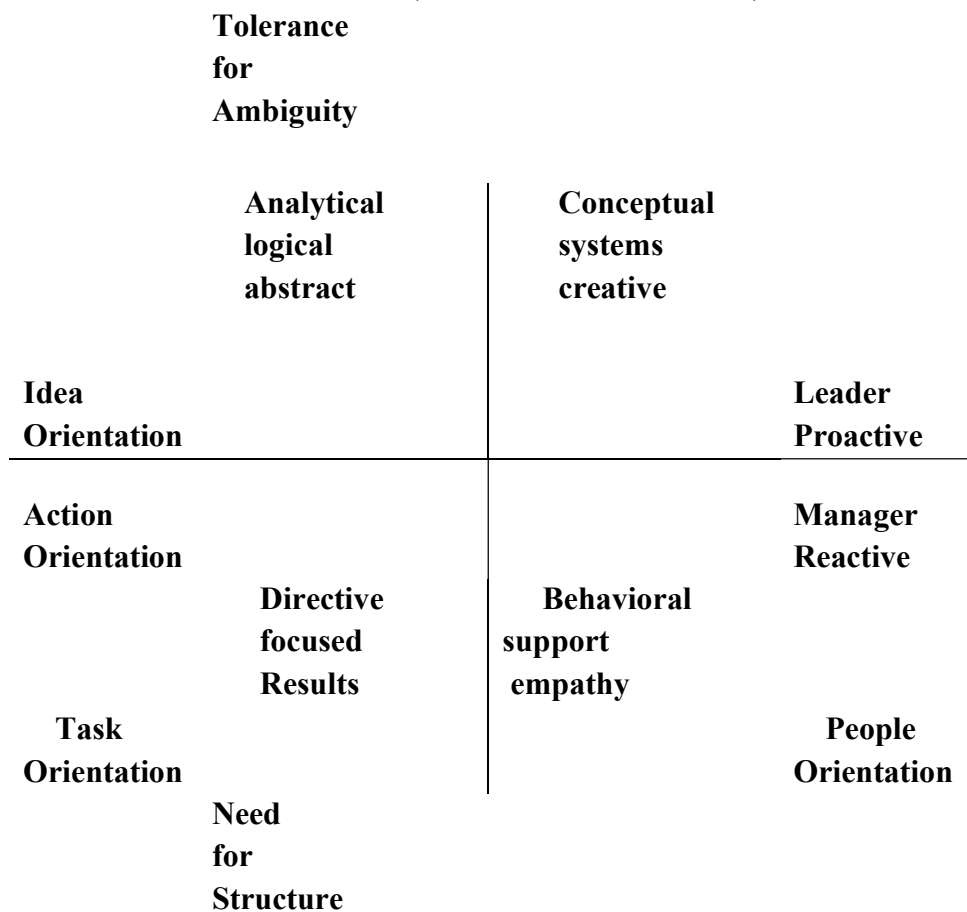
Tolerance for Ambiguity

Analytical logical abstract

Conceptual systems creative

Idea Orientation

Leader Proactive

Action Orientation

Manager Reactive

Directive focused Results

Behavioral support empathy

Task Orientation

People Orientation

Need for Structure